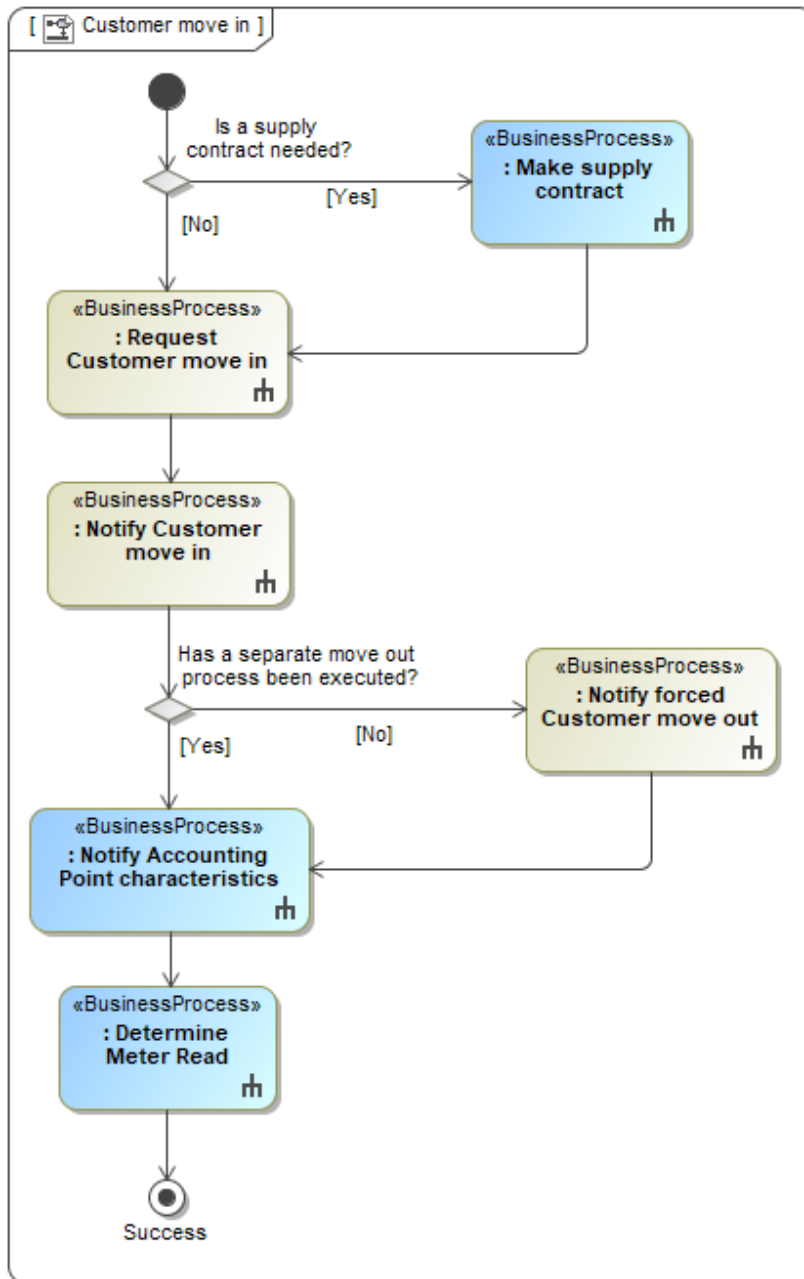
[ Customer move in ]

Is a supply contract needed?

[Yes]

«BusinessProcess»
: Make supply contract

[No]

«BusinessProcess»
: Request Customer move in

«BusinessProcess»
: Notify Customer move in

Has a separate move out process been executed?

[No]

«BusinessProcess»
: Notify forced Customer move out

[Yes]

«BusinessProcess»
: Notify Accounting Point characteristics

«BusinessProcess»
: Determine Meter Read

Success